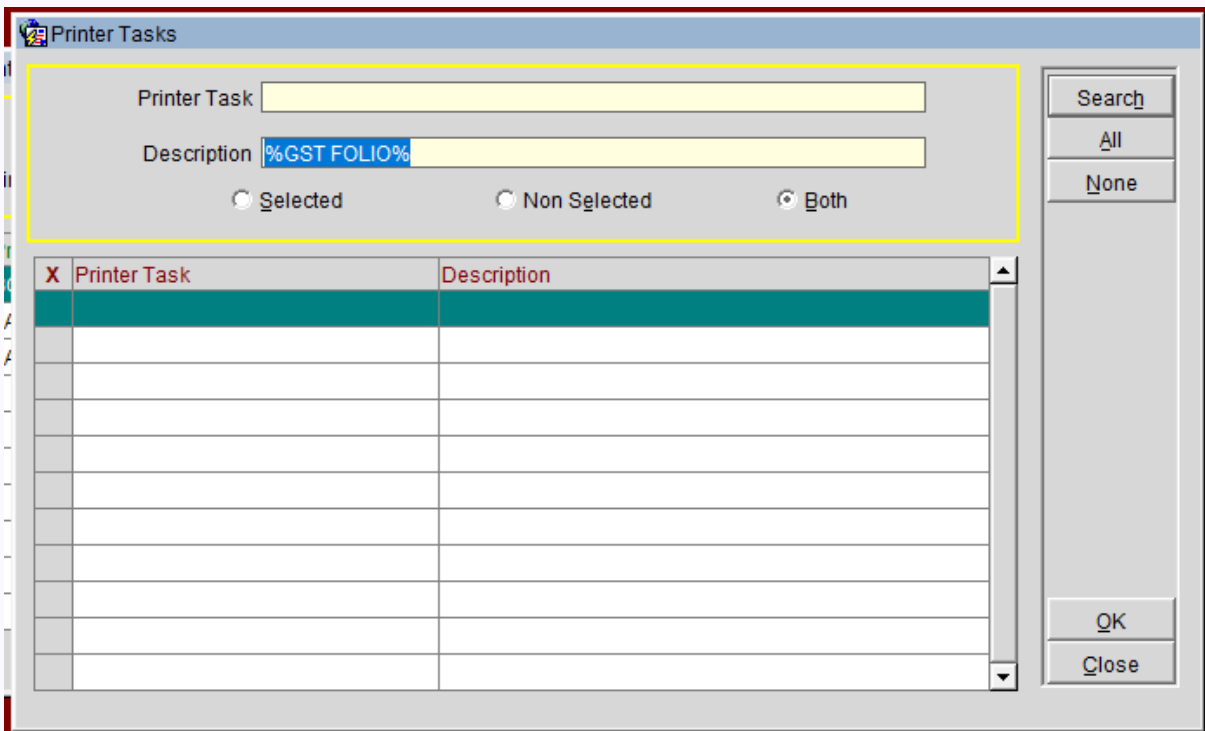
Printer Tasks

Printer Task

Description %GST FOLIO%

Selected Non Selected Both

| X | Printer Task | Description |
|---|---|---|
| | | |
| | | |
| | | |
| | | |
| | | |
| | | |
| | | |
| | | |
| | | |
| | | |
| | | |

Search
All
None
OK
Close